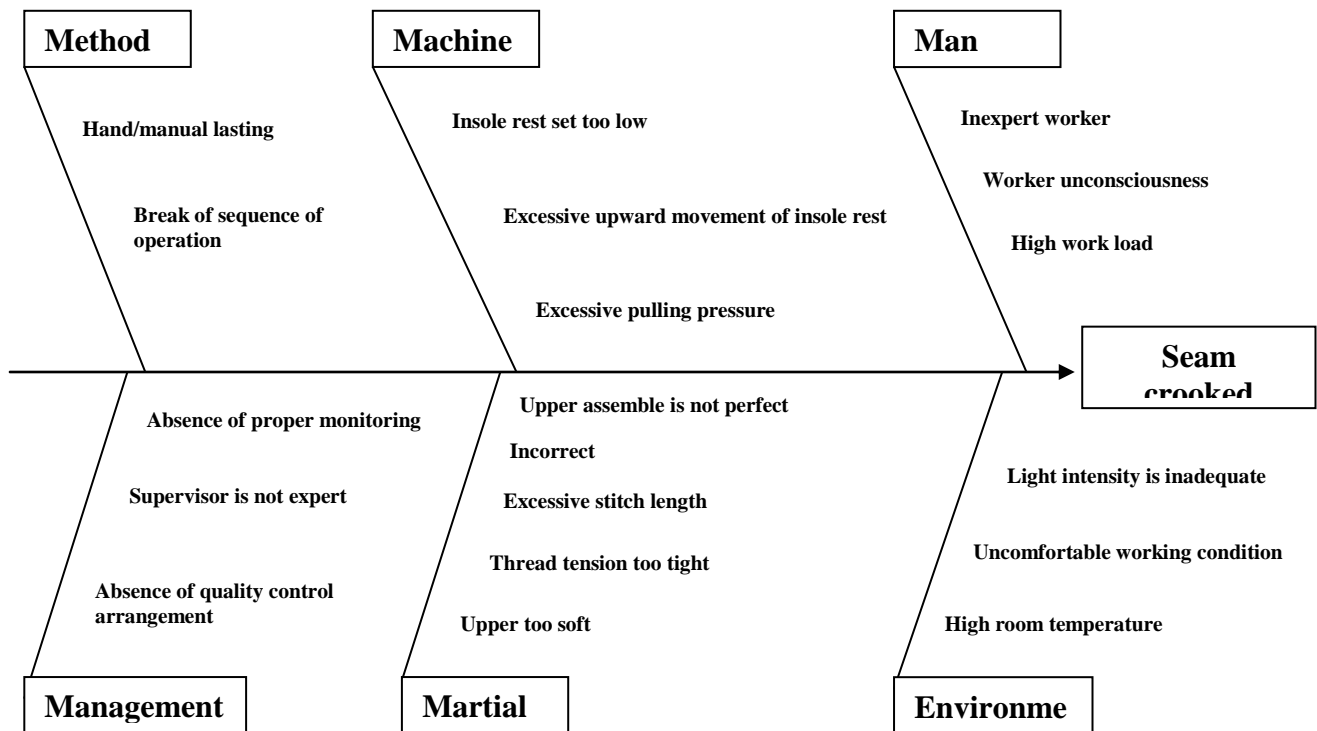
Method

Hand/manual lasting

Break of sequence of operation

Machine

Insole rest set too low

Excessive upward movement of insole rest

Excessive pulling pressure

Man

Inexpert worker

Worker unconsciousness

High work load

Seam crooked

Absence of proper monitoring

Supervisor is not expert

Absence of quality control arrangement

Management

Upper assemble is not perfect

Incorrect

Excessive stitch length

Thread tension too tight

Upper too soft

Martial

Light intensity is inadequate

Uncomfortable working condition

High room temperature

Environme